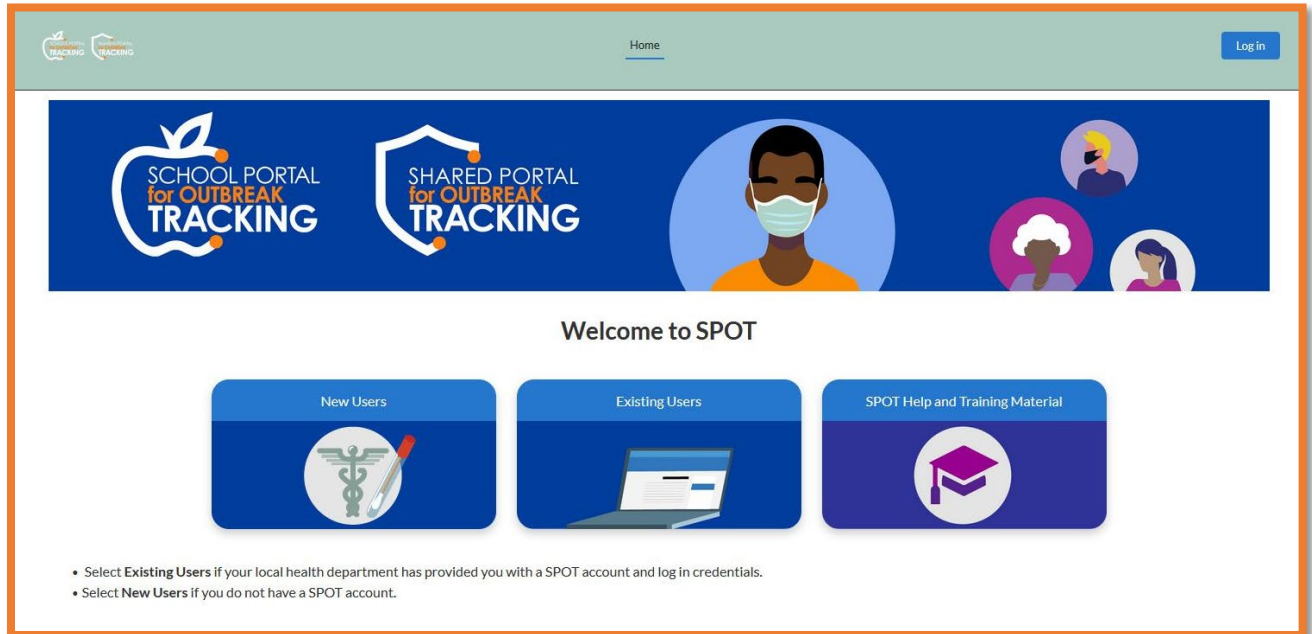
Home

Log in

SCHOOL PORTAL for OUTBREAK TRACKING

SHARED PORTAL for OUTBREAK TRACKING

Welcome to SPOT

New Users

Existing Users

SPOT Help and Training Material

• Select **Existing Users** if your local health department has provided you with a SPOT account and log in credentials.
• Select **New Users** if you do not have a SPOT account.